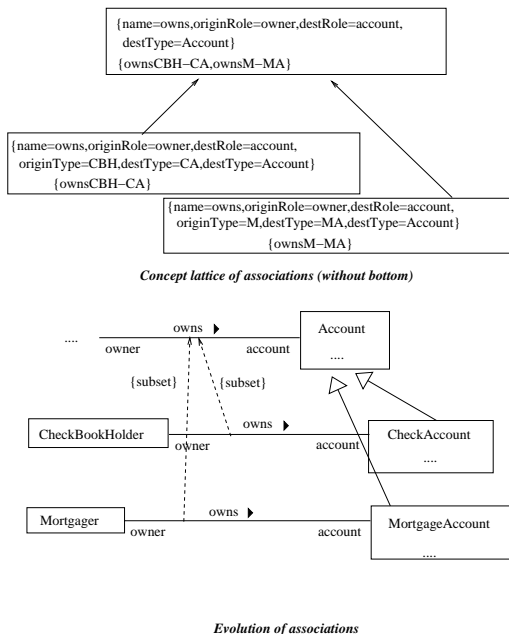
{name=owns,originRole=owner,destRole=account, destType=Account}
{ownsCBH−CA,ownsM−MA}

{name=owns,originRole=owner,destRole=account, originType=CBH,destType=CA,destType=Account}
{ownsCBH−CA}

{name=owns,originRole=owner,destRole=account, originType=M,destType=MA,destType=Account}
{ownsM−MA}

*Concept lattice of associations (without bottom)*

....
owns
owner
account
Account
....
{subset}
{subset}
CheckBookHolder
owns
owner
account
CheckAccount
....
Mortgager
owns
owner
account
MortgageAccount
....

*Evolution of associations*